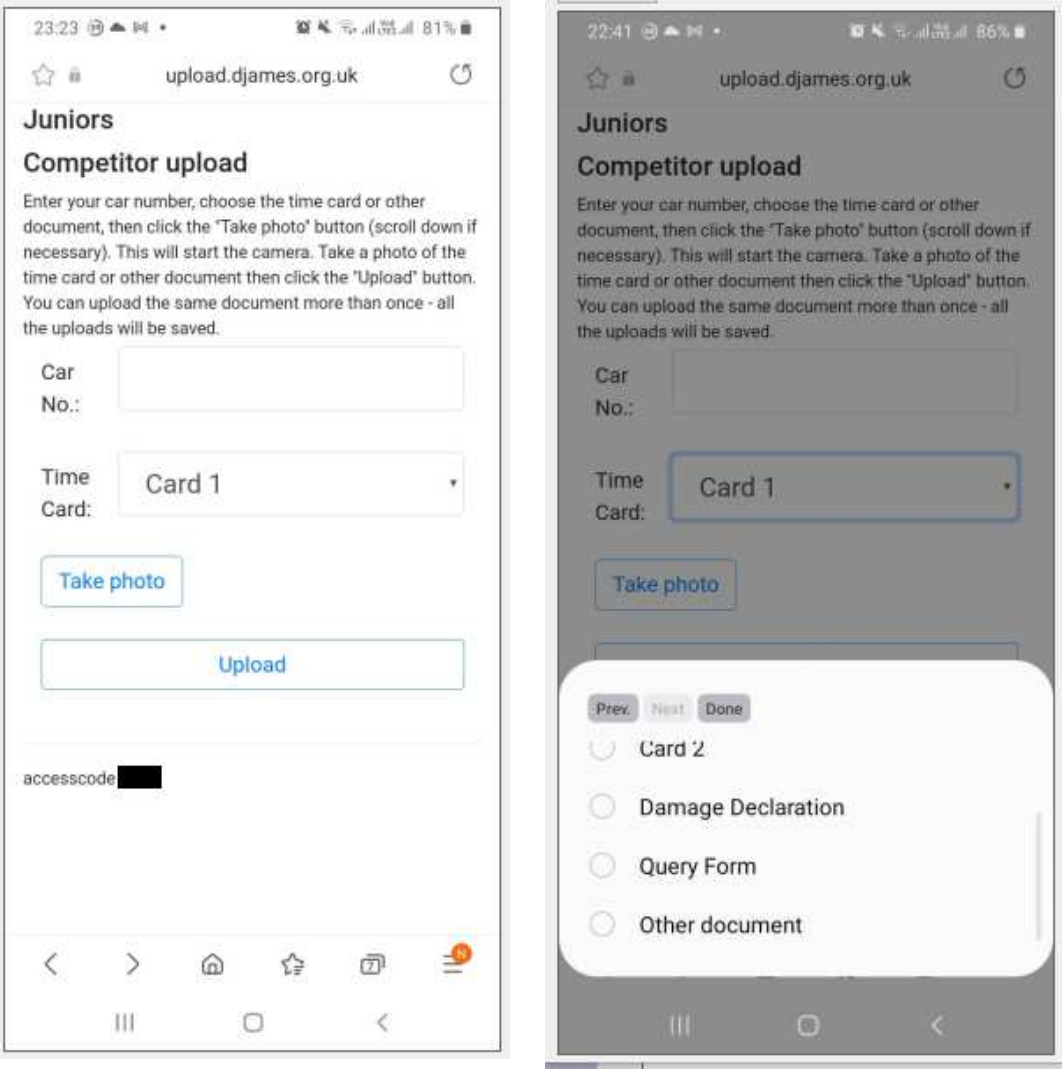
23:23 81%

upload.djames.org.uk

Juniors

Competitor upload

Enter your car number, choose the time card or other document, then click the "Take photo" button (scroll down if necessary). This will start the camera. Take a photo of the time card or other document then click the "Upload" button. You can upload the same document more than once - all the uploads will be saved.

Car No.:

Time Card: Card 1

Take photo

Upload

accesscode

7

22:41 86%

upload.djames.org.uk

Juniors

Competitor upload

Enter your car number, choose the time card or other document, then click the "Take photo" button (scroll down if necessary). This will start the camera. Take a photo of the time card or other document then click the "Upload" button. You can upload the same document more than once - all the uploads will be saved.

Car No.:

Time Card: Card 1

Take photo

Prev. Next Done

Card 2

Damage Declaration

Query Form

Other document